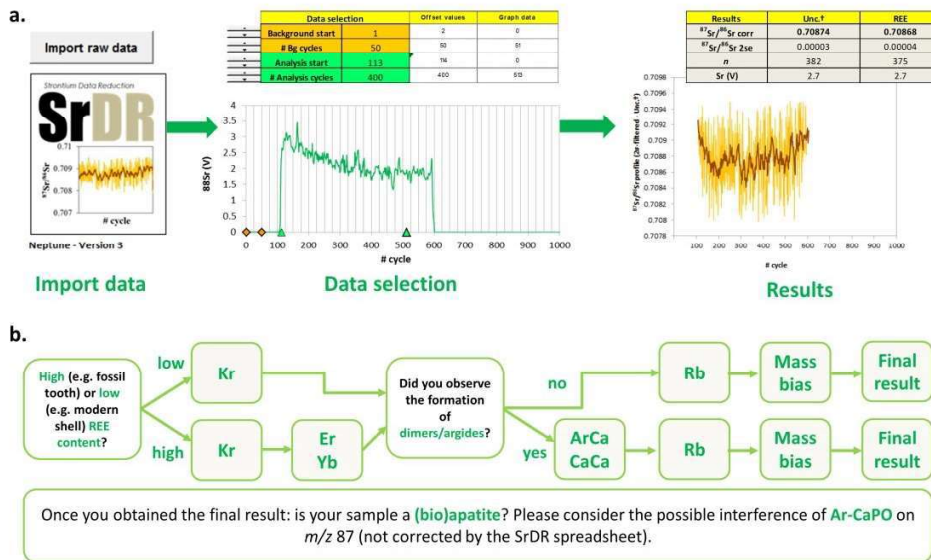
a.

Import raw data

Strontium Data Reduction

SrDR

0.709

$^{87}Sr/^{86}Sr$ 0.708

0.707

# cycle

Neptune - Version 3

Import data

| | Data selection | | Offset values | Graph data |
|---|---|---|---|---|
| | Background start | 1 | 2 | 0 |
| | # Bg cycles | 50 | 50 | 51 |
| | Analysis start | 113 | 114 | 0 |
| | # Analysis cycles | 400 | 400 | 513 |

88Sr (V)

4 3.5 3 2.5 2 1.5 1 0.5 0

0 100 200 300 400 500 600 700 800 900 1000

# cycle

Data selection

| Results | Unc.† | REE |
|---|---|---|
| $^{87}Sr/^{86}Sr$ corr | 0.70874 | 0.70868 |
| $^{87}Sr/^{86}Sr$ 2se | 0.00003 | 0.00004 |
| $n$ | 382 | 375 |
| Sr (V) | 2.7 | 2.7 |

$^{87}Sr/^{86}Sr$ profile (2σ-filtered Unc.†)

0.7098 0.7096 0.7094 0.7092 0.709 0.7088 0.7086 0.7084 0.7082 0.708 0.7078

100 200 300 400 500 600 700 800 900 1000

# cycle

Results

b.

High (e.g. fossil tooth) or low (e.g. modern shell) REE content?

low

Kr

high

Kr

Er Yb

Did you observe the formation of dimers/argides?

no

Rb

Mass bias

Final result

yes

ArCa CaCa

Rb

Mass bias

Final result

Once you obtained the final result: is your sample a (bio)apatite? Please consider the possible interference of Ar-CaPO on $m/z$ 87 (not corrected by the SrDR spreadsheet).